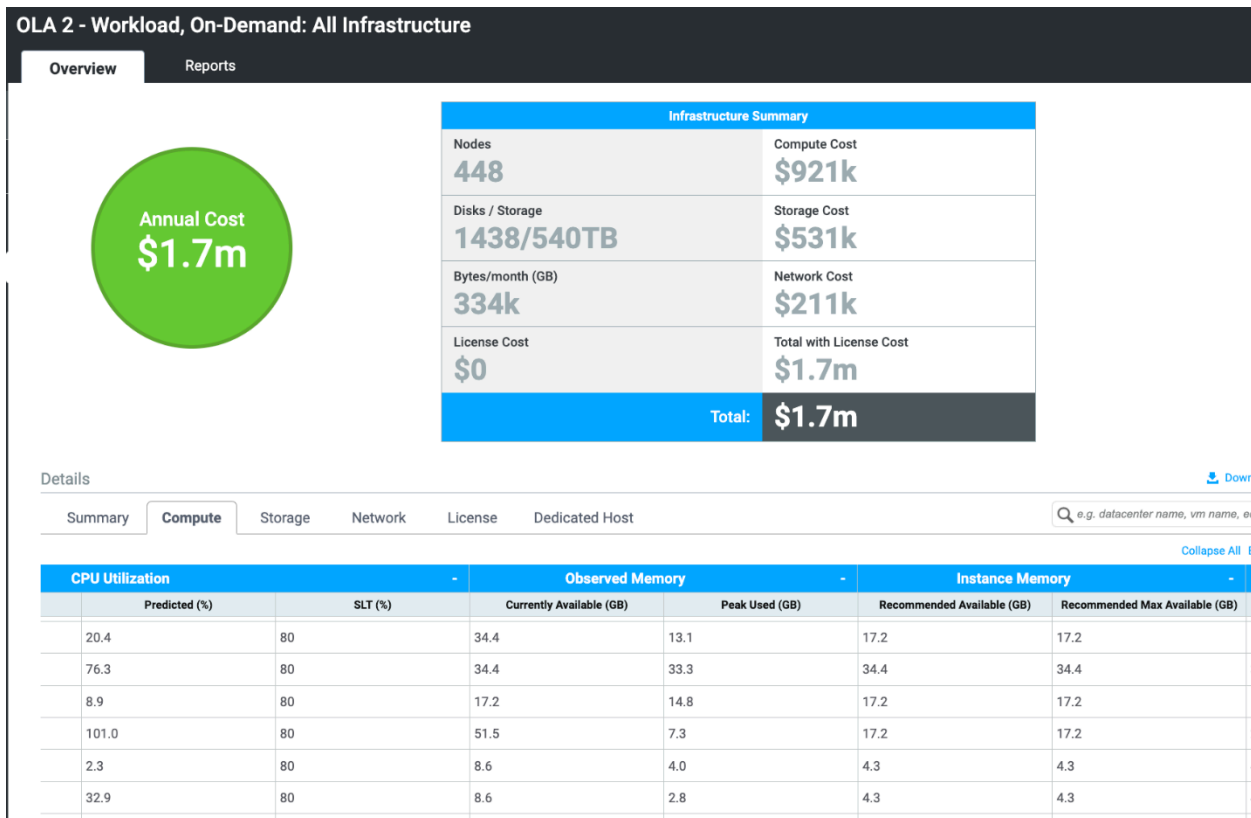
OLA 2 - Workload, On-Demand: All Infrastructure

Overview
Reports

Annual Cost
$1.7m

Infrastructure Summary

| Nodes 448 | Compute Cost $921k |
|---|---|
| Disks / Storage 1438/540TB | Storage Cost $531k |
| Bytes/month (GB) 334k | Network Cost $211k |
| License Cost $0 | Total with License Cost $1.7m |
| Total: | $1.7m |

Details

Dow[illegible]

Summary
Compute
Storage
Network
License
Dedicated Host

e.g. datacenter name, vm name, e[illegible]

Collapse All

| CPU Utilization | | Observed Memory | | Instance Memory | |
|---|---|---|---|---|---|
| Predicted (%) | SLT (%) | Currently Available (GB) | Peak Used (GB) | Recommended Available (GB) | Recommended Max Available (GB) |
| 20.4 | 80 | 34.4 | 13.1 | 17.2 | 17.2 |
| 76.3 | 80 | 34.4 | 33.3 | 34.4 | 34.4 |
| 8.9 | 80 | 17.2 | 14.8 | 17.2 | 17.2 |
| 101.0 | 80 | 51.5 | 7.3 | 17.2 | 17.2 |
| 2.3 | 80 | 8.6 | 4.0 | 4.3 | 4.3 |
| 32.9 | 80 | 8.6 | 2.8 | 4.3 | 4.3 |